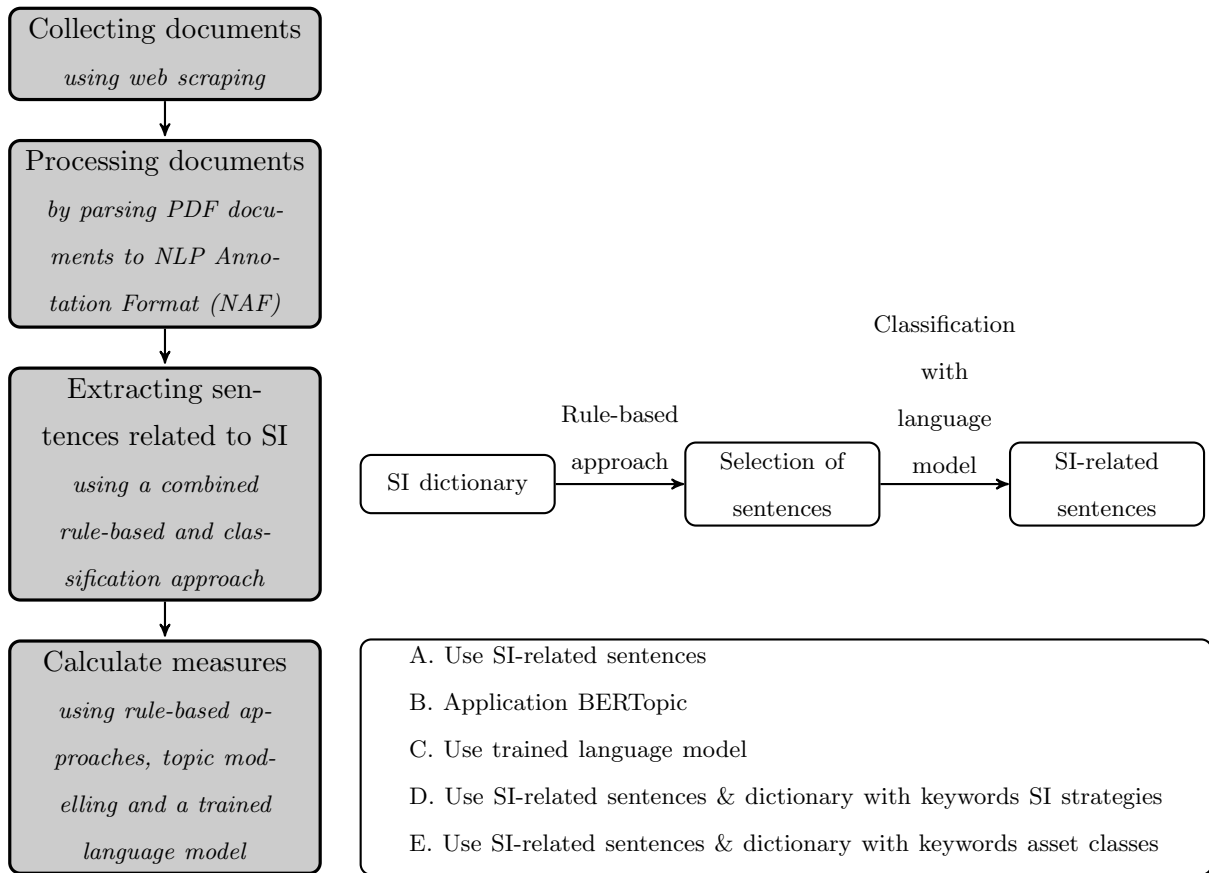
Collecting documents
using web scraping

Processing documents
by parsing PDF documents to NLP Annotation Format (NAF)

Extracting sentences related to SI
using a combined rule-based and classification approach

SI dictionary

Rule-based approach

Selection of sentences

Classification with language model

SI-related sentences

Calculate measures
using rule-based approaches, topic modelling and a trained language model

A. Use SI-related sentences
B. Application BERTopic
C. Use trained language model
D. Use SI-related sentences & dictionary with keywords SI strategies
E. Use SI-related sentences & dictionary with keywords asset classes